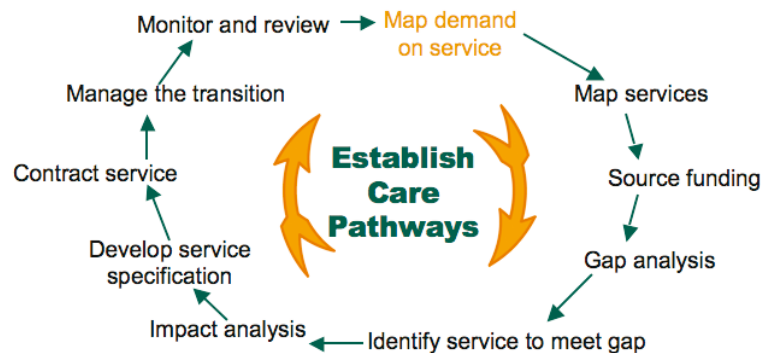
Monitor and review

Map demand on service

Map services

Source funding

Gap analysis

Identify service to meet gap

Impact analysis

Develop service specification

Contract service

Manage the transition

Establish Care Pathways